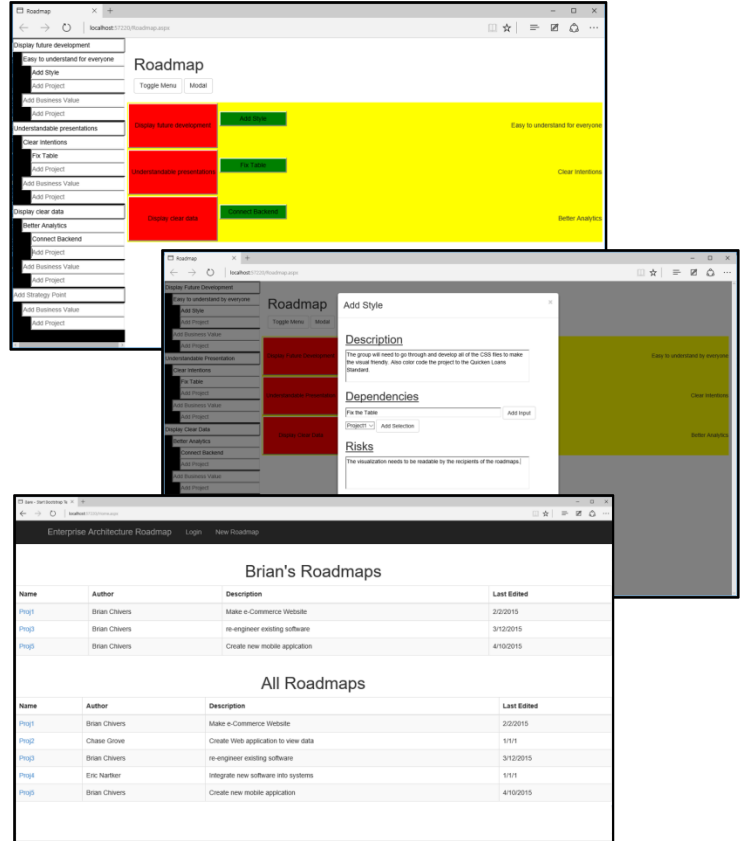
Roadmap
localhost:57220/Roadmap.aspx

Display future development
Easy to understand for everyone
Add Style
Add Project
Add Business Value
Add Project
Understandable presentations
Clear Intentions
Fix Table
Add Project
Add Business Value
Add Project
Display clear data
Better Analytics
Connect Backend
Add Project
Add Business Value
Add Project
Add Strategy Point
Add Business Value
Add Project

Roadmap
Toggle Menu
Modal

Display future development
Add Style
Easy to understand for everyone
Understandable presentations
Fix Table
Clear Intentions
Display clear data
Connect Backend
Better Analytics

Roadmap
localhost:57220/Roadmap.aspx

Display Future Development
Easy to understand by everyone
Add Style
Add Project
Add Business Value
Add Project
Understandable Presentation
Clear Intentions
Fix Table
Add Project
Add Business Value
Add Project
Display Clear Data
Better Analytics
Connect Backend
Add Project
Add Business Value
Add Project

Roadmap
Toggle Menu
Modal
Display Future Development
Understandable Presentation
Display Clear Data
Easy to understand by everyone
Clear Intentions
Better Analytics

Add Style
×
Description
The group will need to go through and develop all of the CSS files to make the visual friendly. Also color code the project to the Quicken Loans Standard.
Dependencies
Fix the Table
Add Input
Project1
Add Selection
Risks
The visualization needs to be readable by the recipients of the roadmaps.

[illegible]
localhost:57220/Home.aspx

Enterprise Architecture Roadmap
Login
New Roadmap

Brian's Roadmaps

| Name | Author | Description | Last Edited |
|---|---|---|---|
| Proj1 | Brian Chivers | Make e-Commerce Website | 2/2/2015 |
| Proj3 | Brian Chivers | re-engineer existing software | 3/12/2015 |
| Proj5 | Brian Chivers | Create new mobile application | 4/10/2015 |

All Roadmaps

| Name | Author | Description | Last Edited |
|---|---|---|---|
| Proj1 | Brian Chivers | Make e-Commerce Website | 2/2/2015 |
| Proj2 | Chase Grove | Create Web application to view data | 1/1/1 |
| Proj3 | Brian Chivers | re-engineer existing software | 3/12/2015 |
| Proj4 | Eric Nartker | Integrate new software into systems | 1/1/1 |
| Proj5 | Brian Chivers | Create new mobile appication | 4/10/2015 |